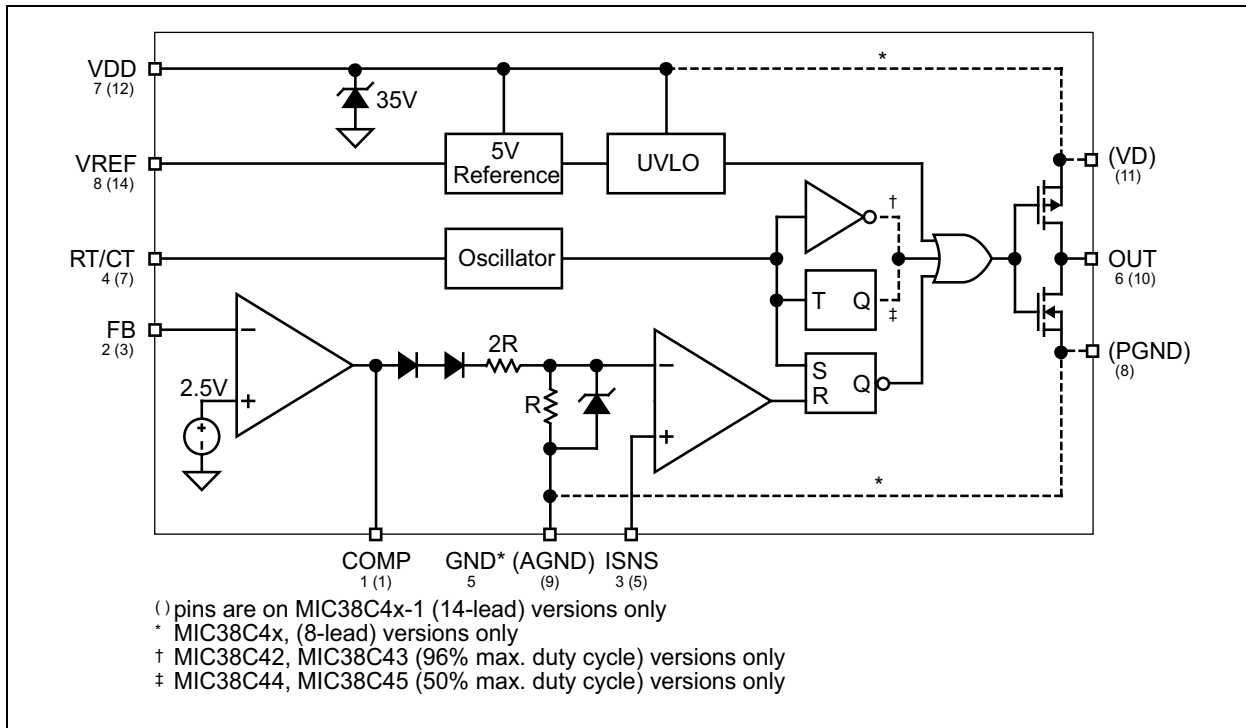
VDD
7 (12)
35V
VREF
8 (14)
5V Reference
UVLO
*
(VD)
(11)
†
RT/CT
4 (7)
Oscillator
OUT
6 (10)
T Q
‡
FB
2 (3)
−
+
2.5V
2R
R
−
+
S
R
Q
(PGND)
(8)
*
COMP
1 (1)
GND* (AGND)
5 (9)
ISNS
3 (5)

( ) pins are on MIC38C4x-1 (14-lead) versions only
* MIC38C4x, (8-lead) versions only
† MIC38C42, MIC38C43 (96% max. duty cycle) versions only
‡ MIC38C44, MIC38C45 (50% max. duty cycle) versions only